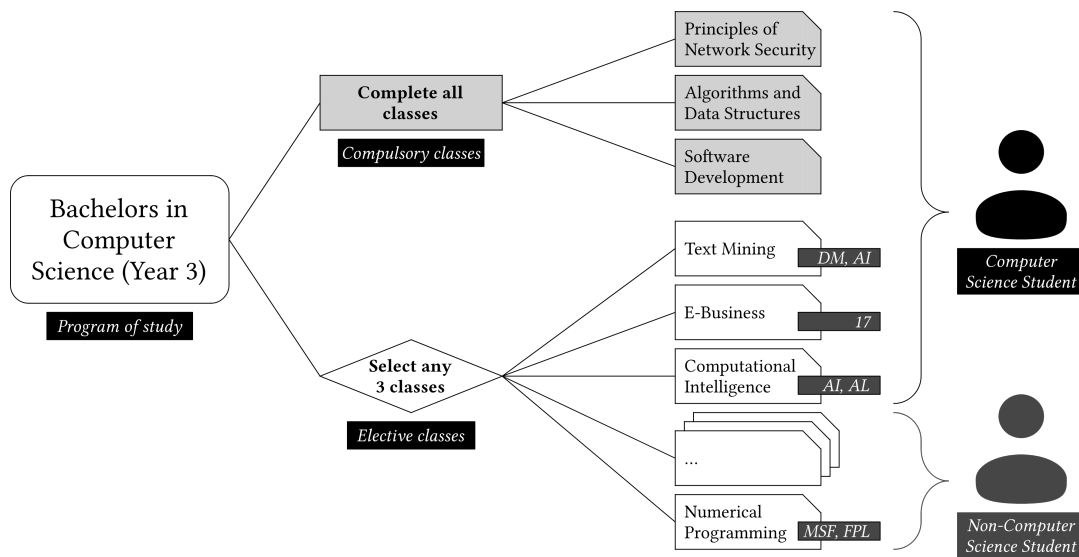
Bachelors in Computer Science (Year 3)

Program of study

Complete all classes

Compulsory classes

Principles of Network Security

Algorithms and Data Structures

Software Development

Select any 3 classes

Elective classes

Text Mining
DM, AI

E-Business
17

Computational Intelligence
AI, AL

...

Numerical Programming
MSF, FPL

Computer Science Student

Non-Computer Science Student